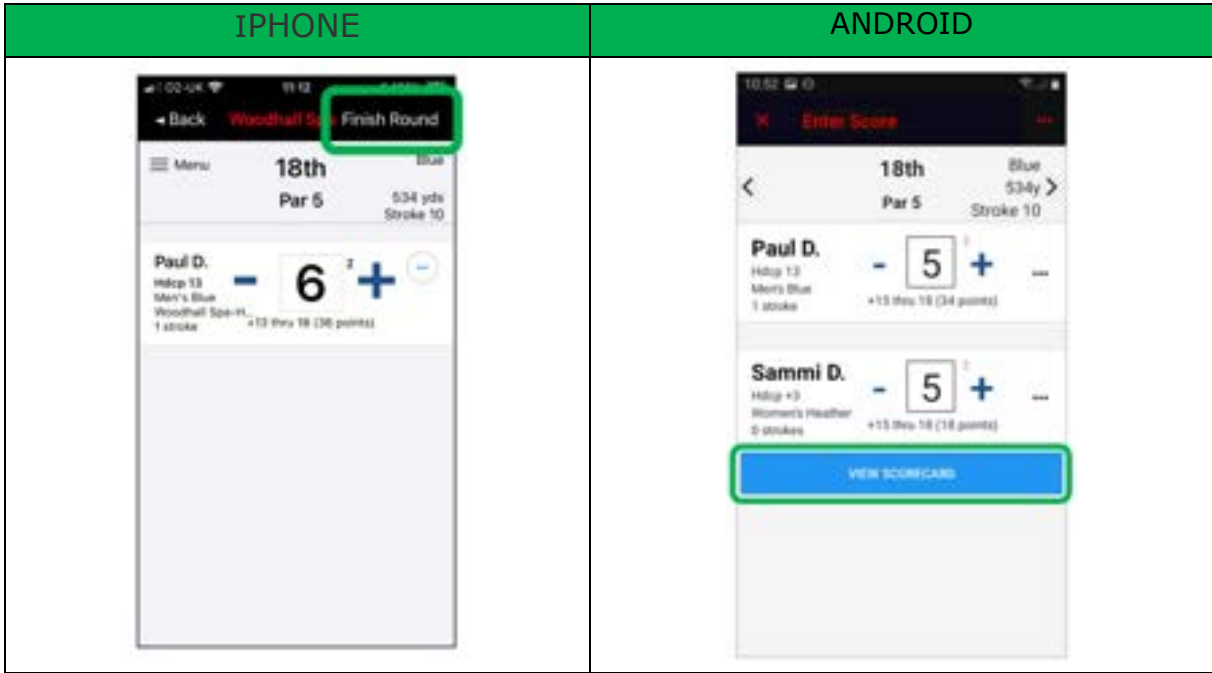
| IPHONE | ANDROID |
|---|---|
| O2-UK 11:12 ◂ Back Woodhall Spa Finish Round ☰ Menu 18th Blue Par 5 534 yds Stroke 10 Paul D. Hdcp 13 Men's Blue Woodhall Spa-H... 1 stroke - 6 2 + +13 thru 18 (36 points) | 10:52 ✕ Enter Score ⋯ < 18th Par 5 Blue 534y > Stroke 10 Paul D. Hdcp 13 Men's Blue 1 stroke - 5 2 + ... +15 thru 18 (34 points) Sammi D. Hdcp +3 Women's Heather 0 strokes - 5 2 + ... +15 thru 18 (18 points) VIEW SCORECARD |